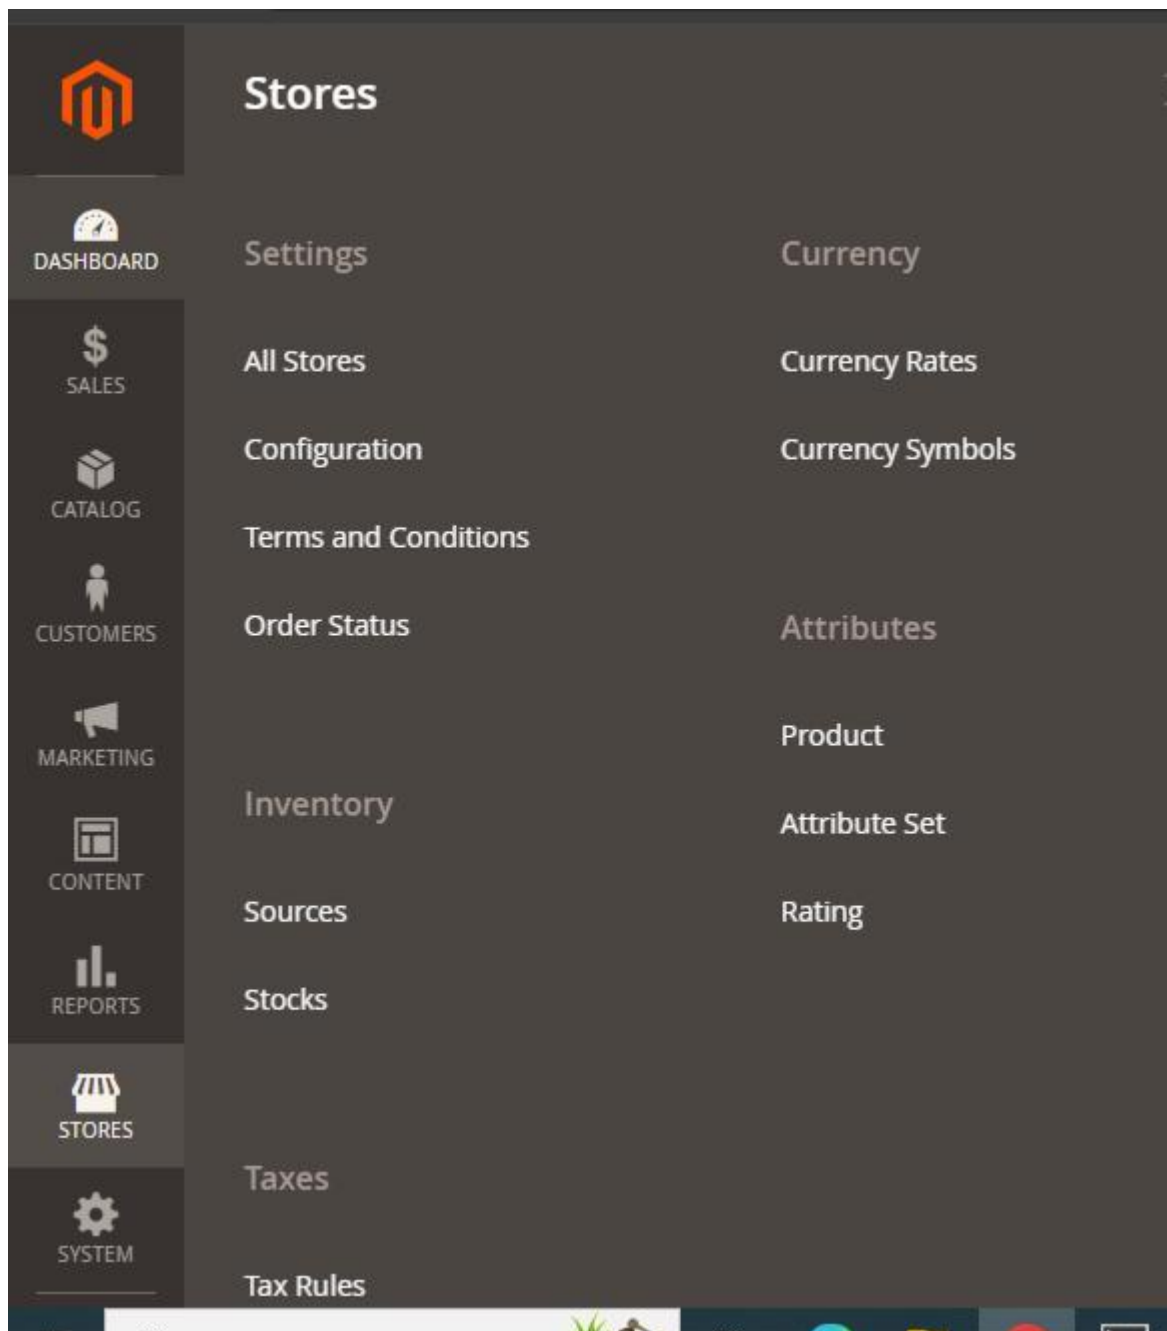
DASHBOARD
SALES
CATALOG
CUSTOMERS
MARKETING
CONTENT
REPORTS
STORES
SYSTEM

Stores

Settings

All Stores

Configuration

Terms and Conditions

Order Status

Inventory

Sources

Stocks

Taxes

Tax Rules

Currency

Currency Rates

Currency Symbols

Attributes

Product

Attribute Set

Rating